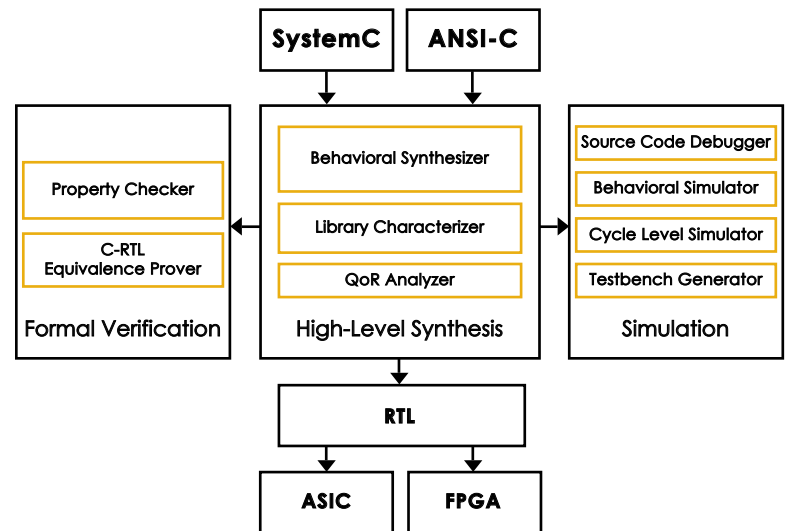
SystemC

ANSI-C

Property Checker

C-RTL Equivalence Prover

Formal Verification

Behavioral Synthesizer

Library Characterizer

QoR Analyzer

High-Level Synthesis

Source Code Debugger

Behavioral Simulator

Cycle Level Simulator

Testbench Generator

Simulation

RTL

ASIC

FPGA